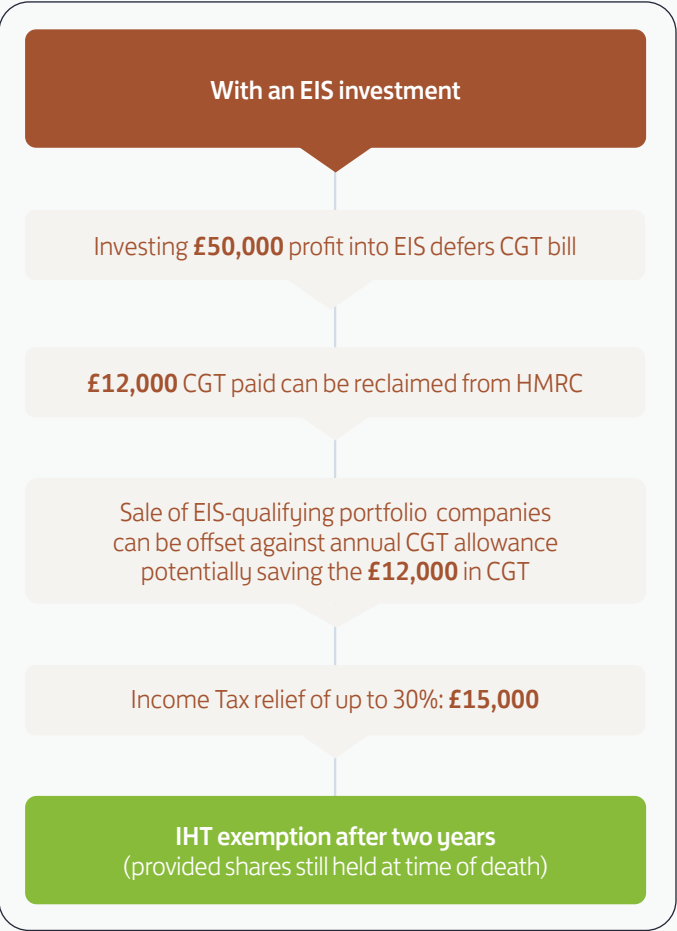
With an EIS investment

Investing **£50,000** profit into EIS defers CGT bill

**£12,000** CGT paid can be reclaimed from HMRC

Sale of EIS-qualifying portfolio companies can be offset against annual CGT allowance potentially saving the **£12,000** in CGT

Income Tax relief of up to 30%: **£15,000**

**IHT exemption after two years**
(provided shares still held at time of death)